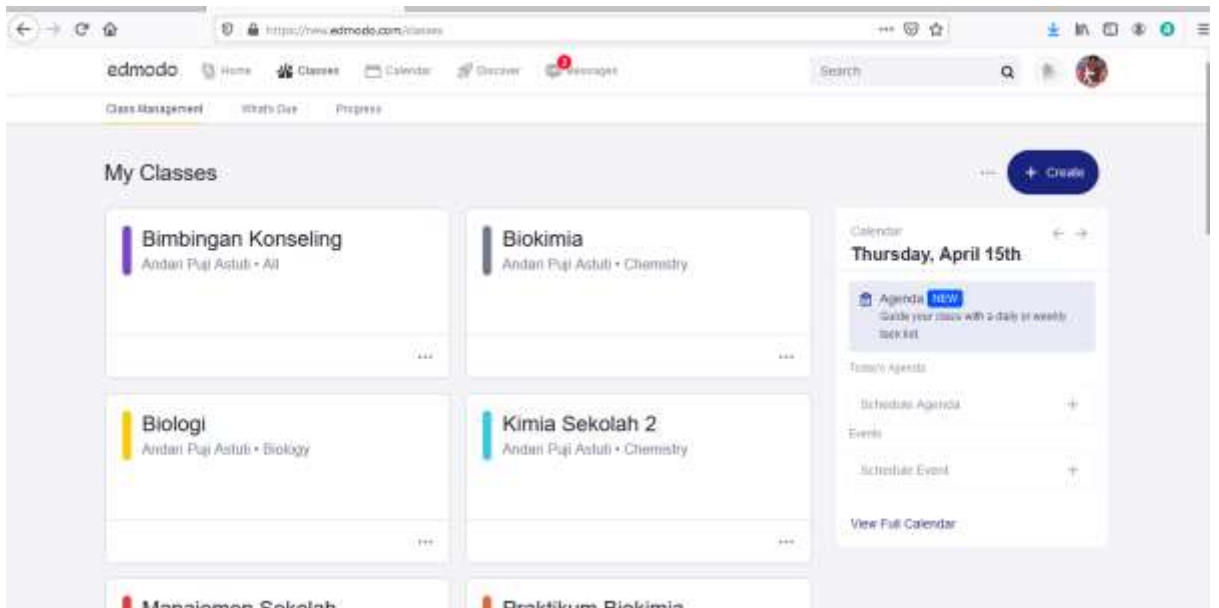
https://new.edmodo.com/classes

edmodo Home Classes Calendar Discover Messages

Search

Class Management What's Due Progress

My Classes

+ Create

Bimbingan Konseling
Andari Puji Astuti • All

Biokimia
Andari Puji Astuti • Chemistry

Biologi
Andari Puji Astuti • Biology

Kimia Sekolah 2
Andari Puji Astuti • Chemistry

Calendar
Thursday, April 15th

Agenda NEW
Guide your class with a daily or weekly task list

Today's Agenda

Schedule Agenda

Events

Schedule Event

View Full Calendar

Manajemen Sekolah

Praktikum Biokimia